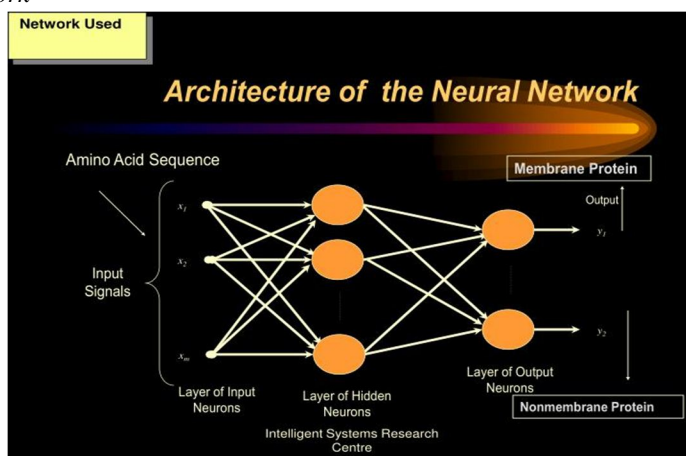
Network Used

Architecture of the Neural Network

Amino Acid Sequence

Input Signals

$x_1$

$x_2$

$x_m$

Layer of Input Neurons

Layer of Hidden Neurons

Layer of Output Neurons

Membrane Protein

Output

$y_1$

$y_2$

Nonmembrane Protein

Intelligent Systems Research Centre